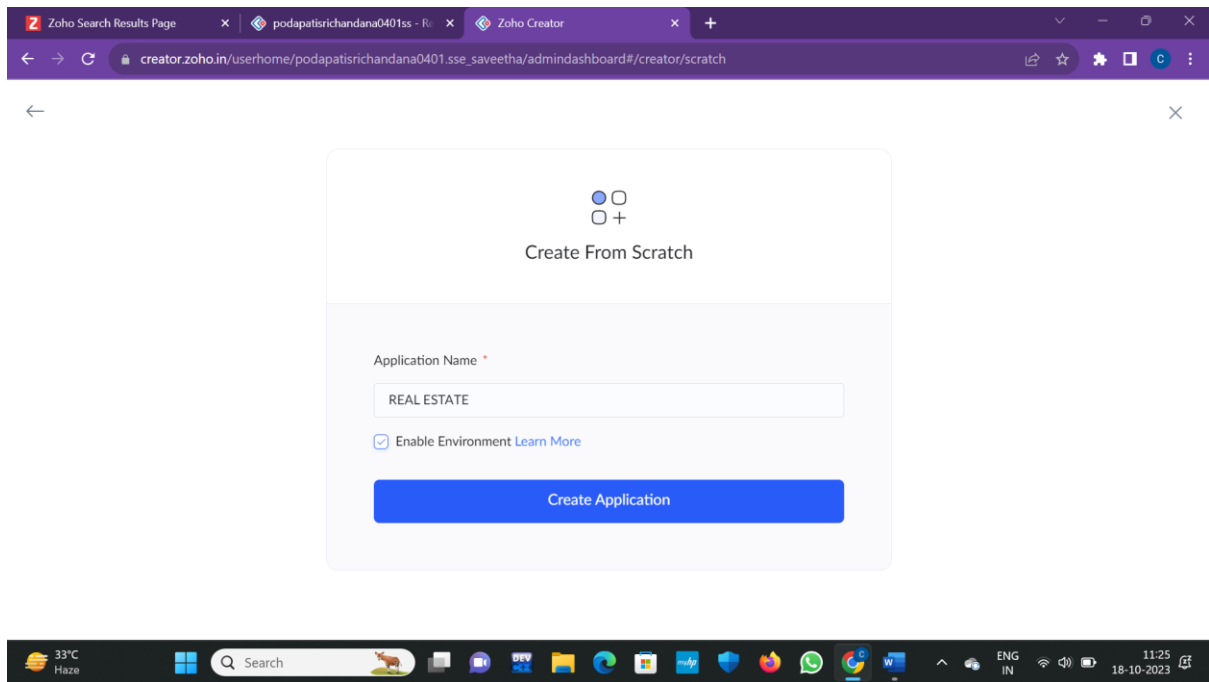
Zoho Search Results Page
podapatisrichandana0401ss - R
Zoho Creator
creator.zoho.in/userhome/podapatisrichandana0401.sse_saveetha/admindashboard#/creator/scratch

Create From Scratch

Application Name *

REAL ESTATE

Enable Environment Learn More

Create Application

33°C
Haze
Search
ENG
IN
11:25
18-10-2023